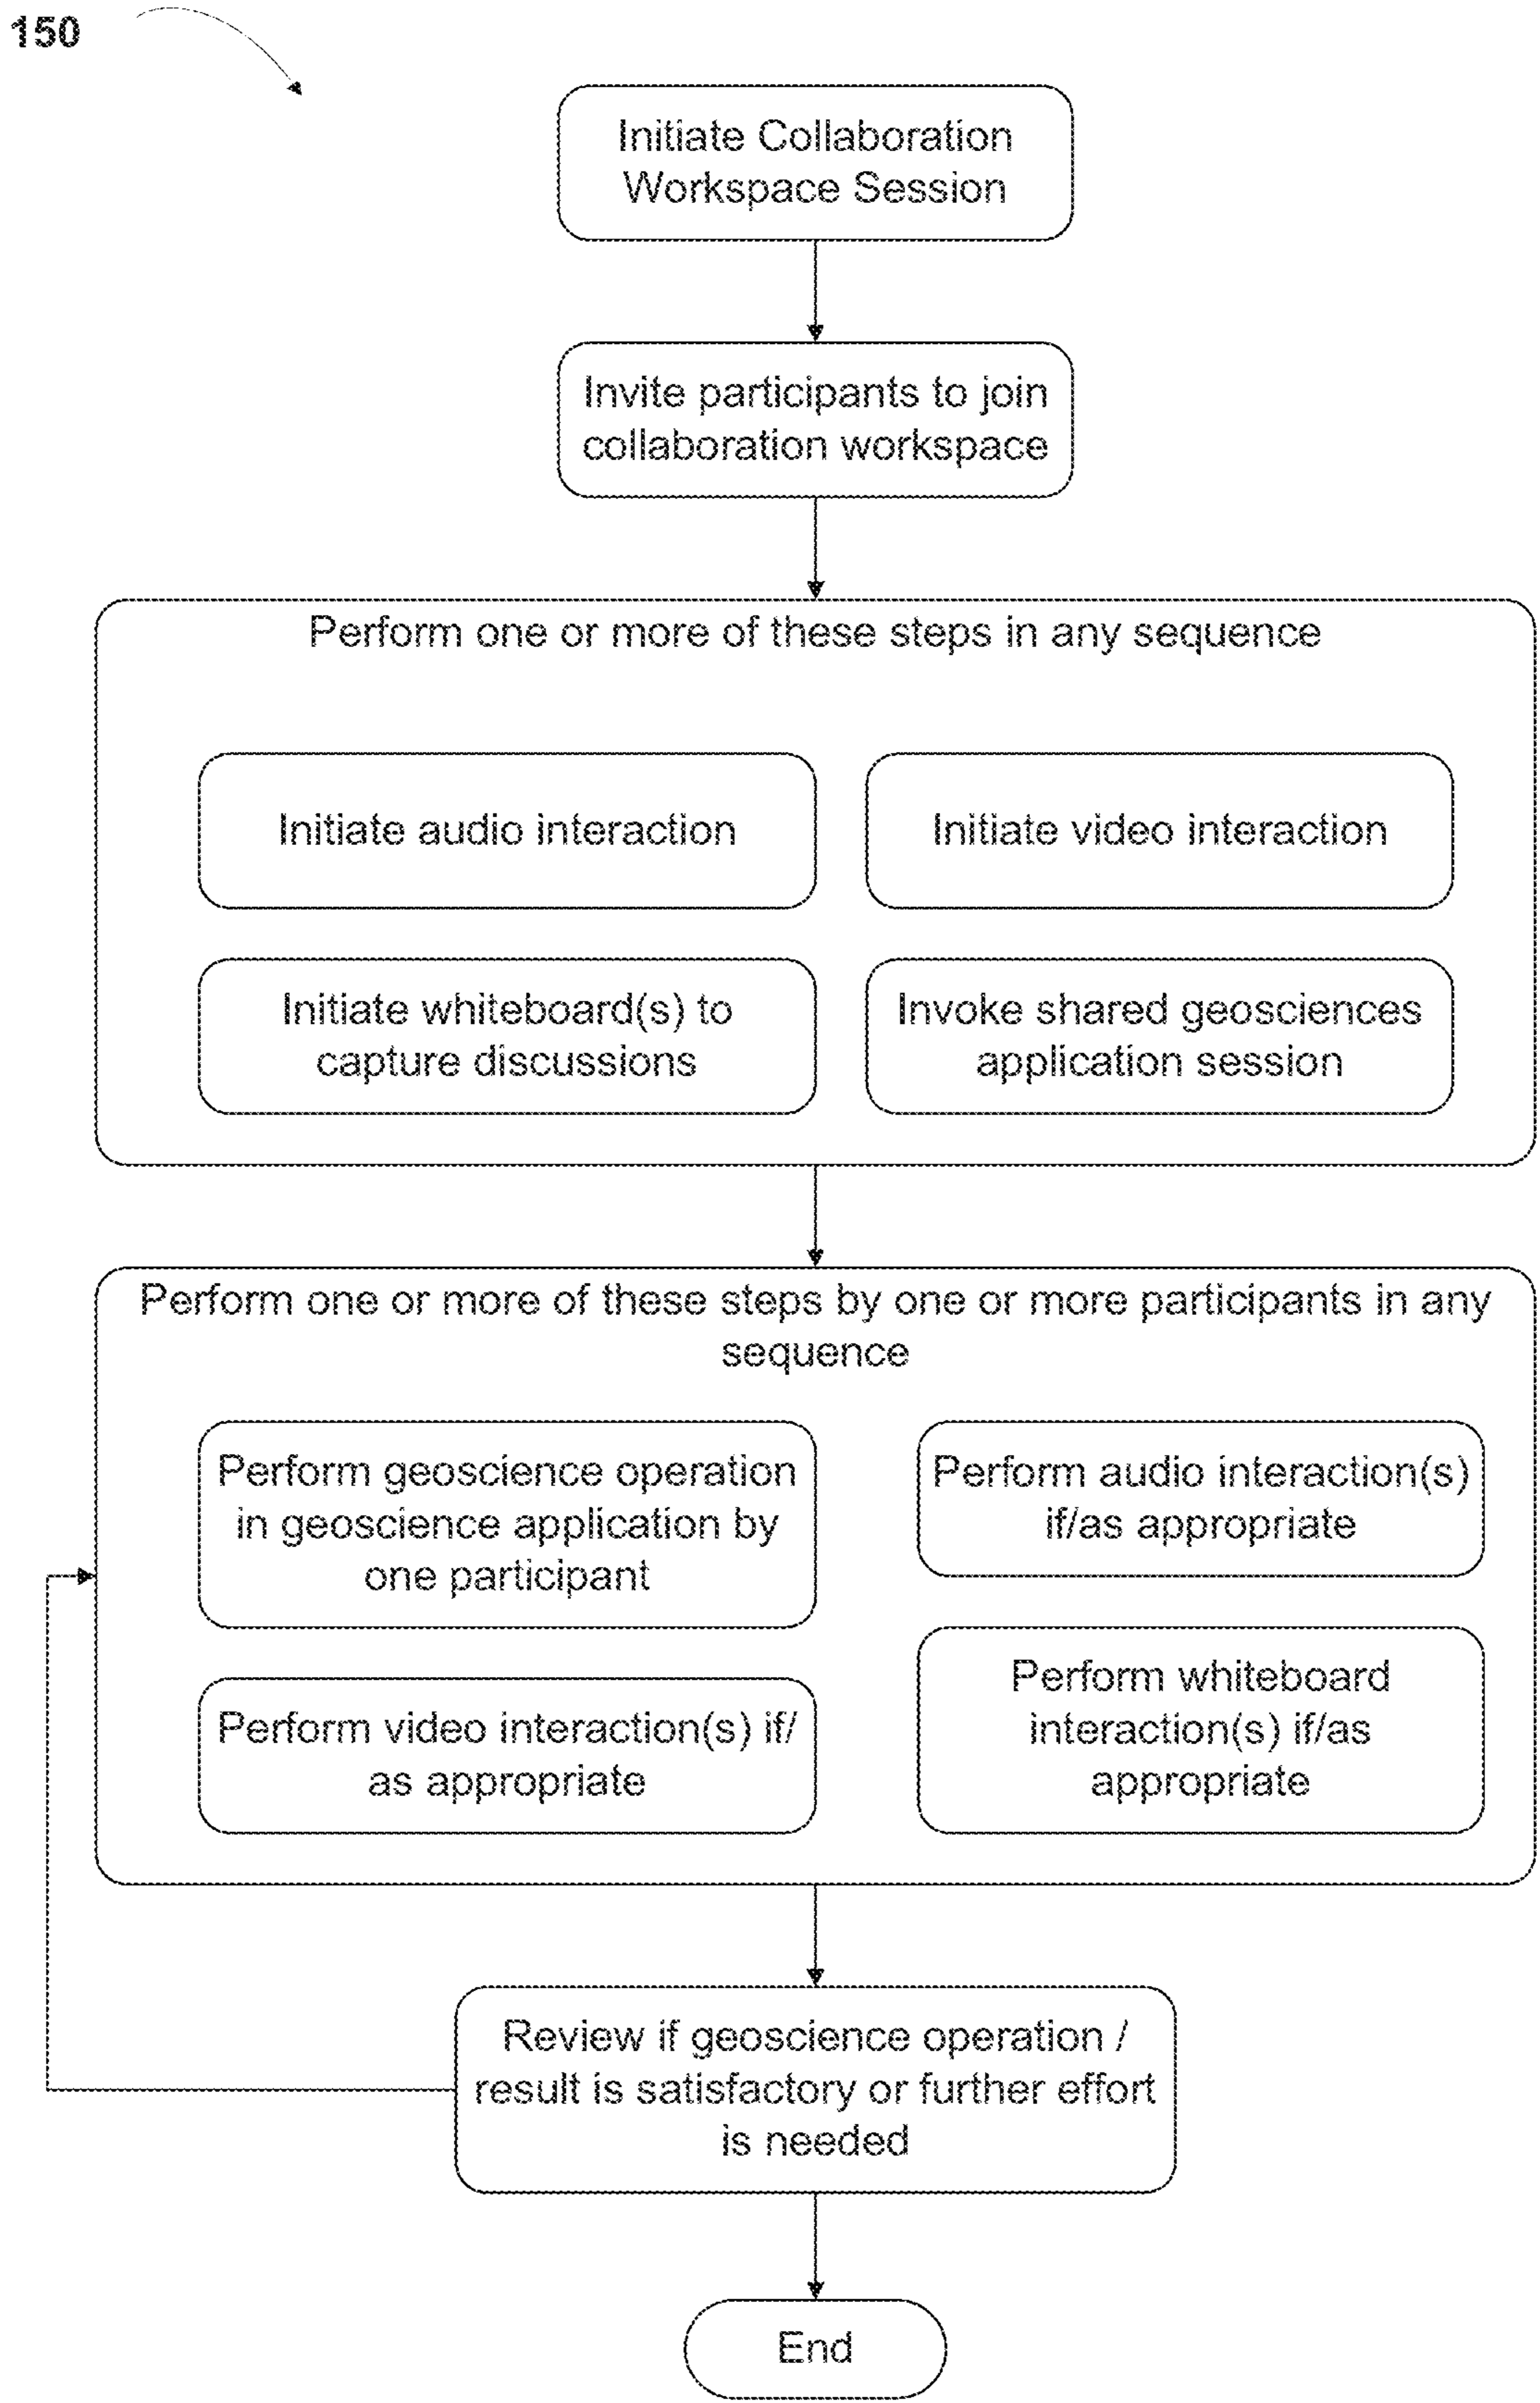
150

Initiate Collaboration Workspace Session

Invite participants to join collaboration workspace

Perform one or more of these steps in any sequence

Initiate audio interaction

Initiate video interaction

Initiate whiteboard(s) to capture discussions

Invoke shared geosciences application session

Perform one or more of these steps by one or more participants in any sequence

Perform geoscience operation in geoscience application by one participant

Perform audio interaction(s) if/as appropriate

Perform video interaction(s) if/ as appropriate

Perform whiteboard interaction(s) if/as appropriate

Review if geoscience operation / result is satisfactory or further effort is needed

End